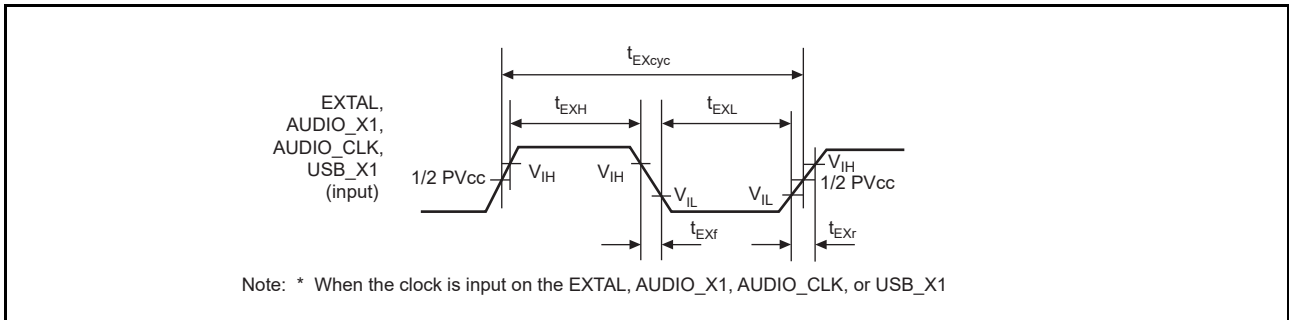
$t_{EXcyc}$

EXTAL, AUDIO_X1, AUDIO_CLK, USB_X1 (input)

$t_{EXH}$

$t_{EXL}$

1/2 PVcc

$V_{IH}$

$V_{IH}$

$V_{IL}$

$V_{IL}$

$V_{IH}$

1/2 PVcc

$t_{EXf}$

$t_{EXr}$

Note: * When the clock is input on the EXTAL, AUDIO_X1, AUDIO_CLK, or USB_X1